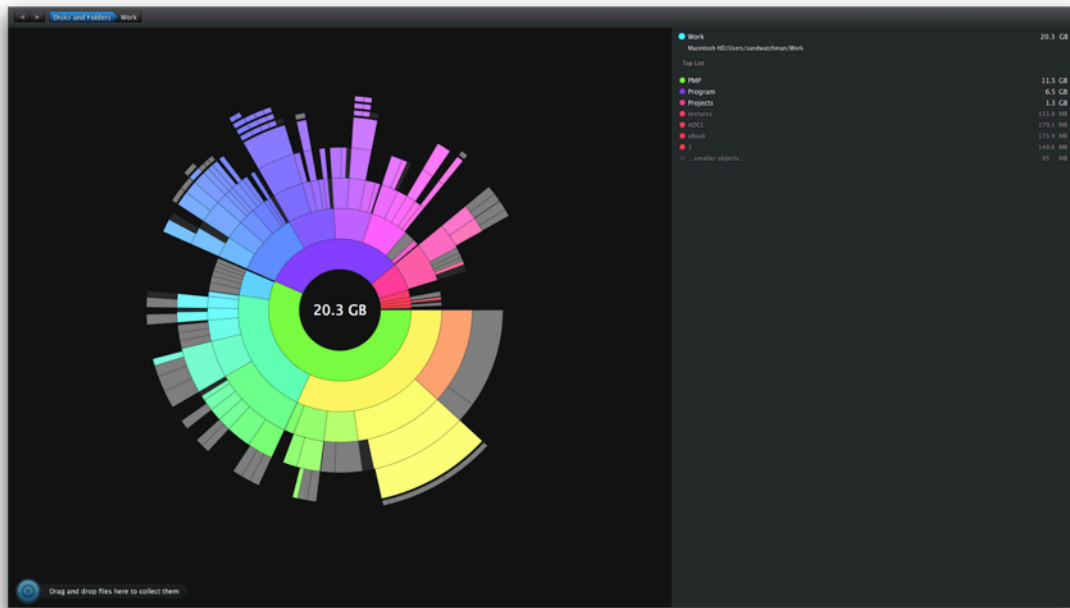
Disks and Folders Work

20.3 GB

Drag and drop files here to collect them

Work 20.3 GB
Macintosh HD/Users/sandwatchman/Work

Top List

| | |
|---|---|
| PMP | 11.5 GB |
| Program | 6.5 GB |
| Projects | 1.3 GB |
| textures | 511.8 MB |
| AOC1 | 179.3 MB |
| eBook | 175.9 MB |
| 3 | 148.6 MB |
| ...smaller objects... | 95 MB |